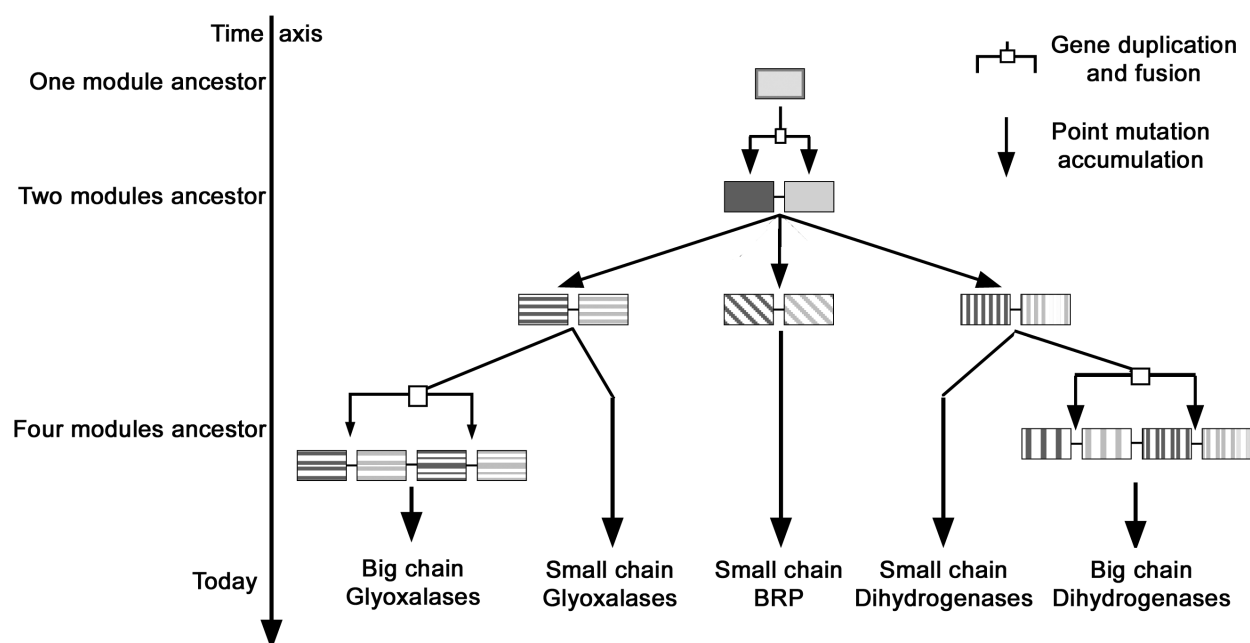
Time axis

One module ancestor

Two modules ancestor

Four modules ancestor

Today

Gene duplication and fusion

Point mutation accumulation

Big chain Glyoxalases

Small chain Glyoxalases

Small chain BRP

Small chain Dihydrogenases

Big chain Dihydrogenases